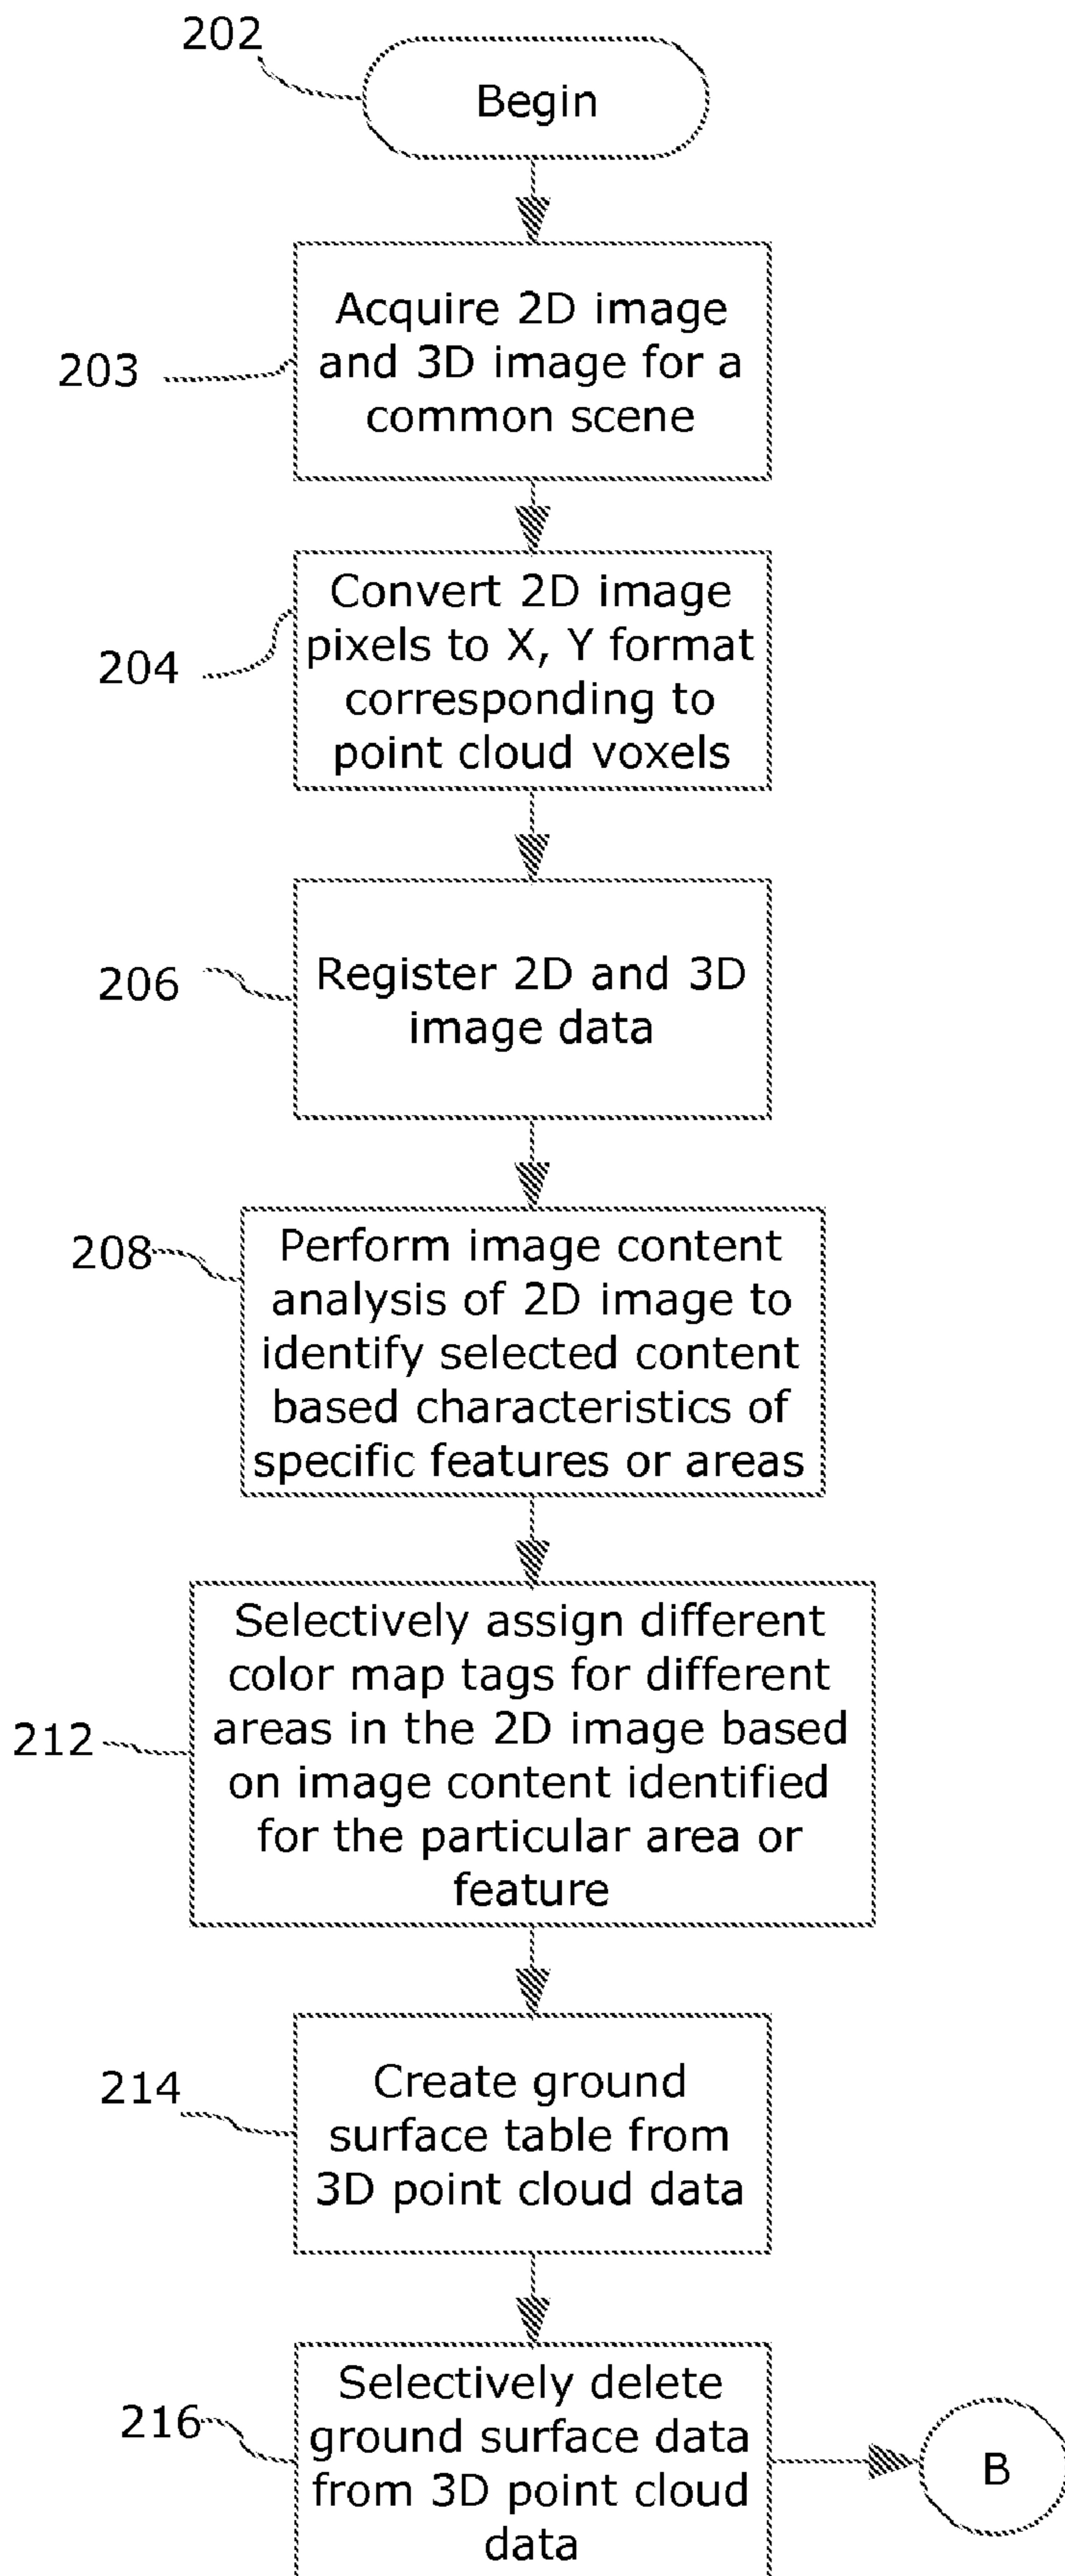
202

Begin

203

Acquire 2D image and 3D image for a common scene

204

Convert 2D image pixels to X, Y format corresponding to point cloud voxels

206

Register 2D and 3D image data

208

Perform image content analysis of 2D image to identify selected content based characteristics of specific features or areas

212

Selectively assign different color map tags for different areas in the 2D image based on image content identified for the particular area or feature

214

Create ground surface table from 3D point cloud data

216

Selectively delete ground surface data from 3D point cloud data

B